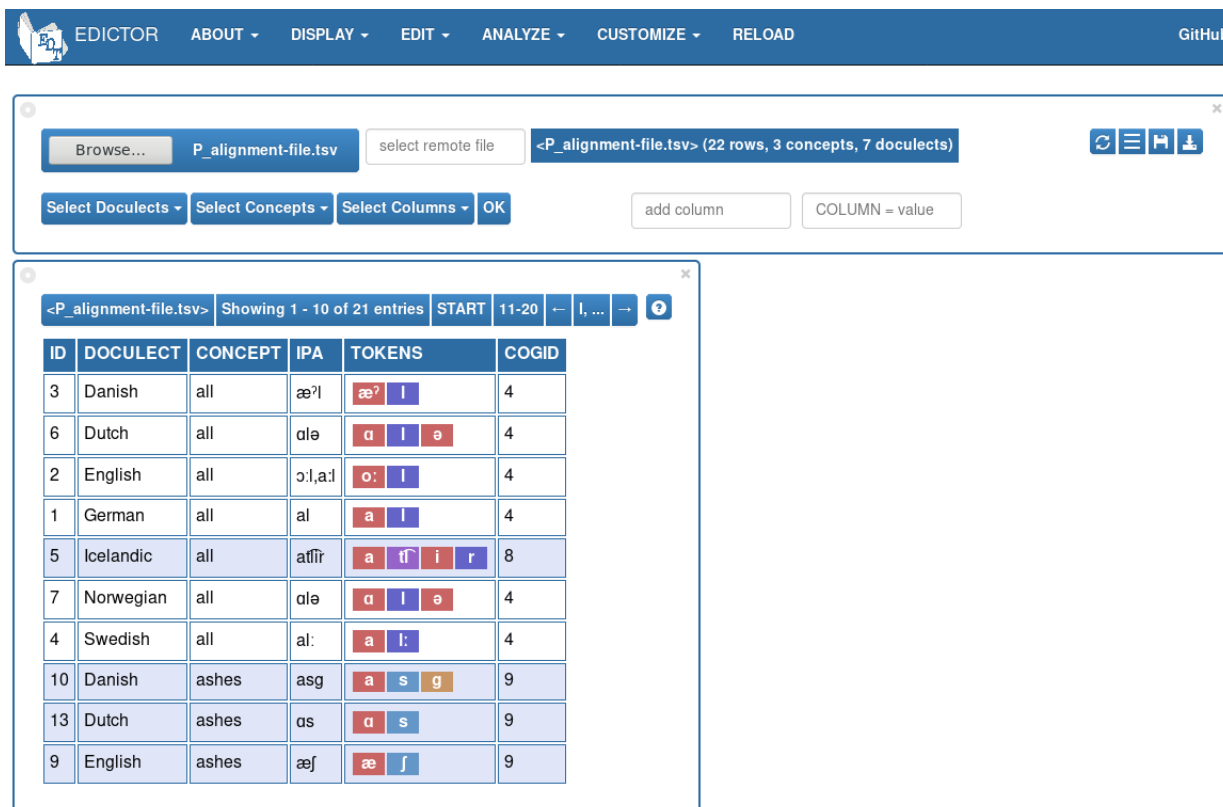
EDICTOR ABOUT DISPLAY EDIT ANALYZE CUSTOMIZE RELOAD GitHu

Browse... P_alignment-file.tsv select remote file <P_alignment-file.tsv> (22 rows, 3 concepts, 7 doculects)

Select Doculects Select Concepts Select Columns OK add column COLUMN = value

<P_alignment-file.tsv> Showing 1 - 10 of 21 entries START 11-20 ← I, ... →

| ID | DOCULECT | CONCEPT | IPA | TOKENS | COGID |
|---|---|---|---|---|---|
| 3 | Danish | all | æˀl | æˀ l | 4 |
| 6 | Dutch | all | ɑlə | ɑ l ə | 4 |
| 2 | English | all | ɔːl,aːl | oː l | 4 |
| 1 | German | all | al | a l | 4 |
| 5 | Icelandic | all | at͡ɬir | a t͡ɬ i r | 8 |
| 7 | Norwegian | all | ɑlə | ɑ l ə | 4 |
| 4 | Swedish | all | alː | a lː | 4 |
| 10 | Danish | ashes | asg | a s g | 9 |
| 13 | Dutch | ashes | ɑs | ɑ s | 9 |
| 9 | English | ashes | æʃ | æ ʃ | 9 |